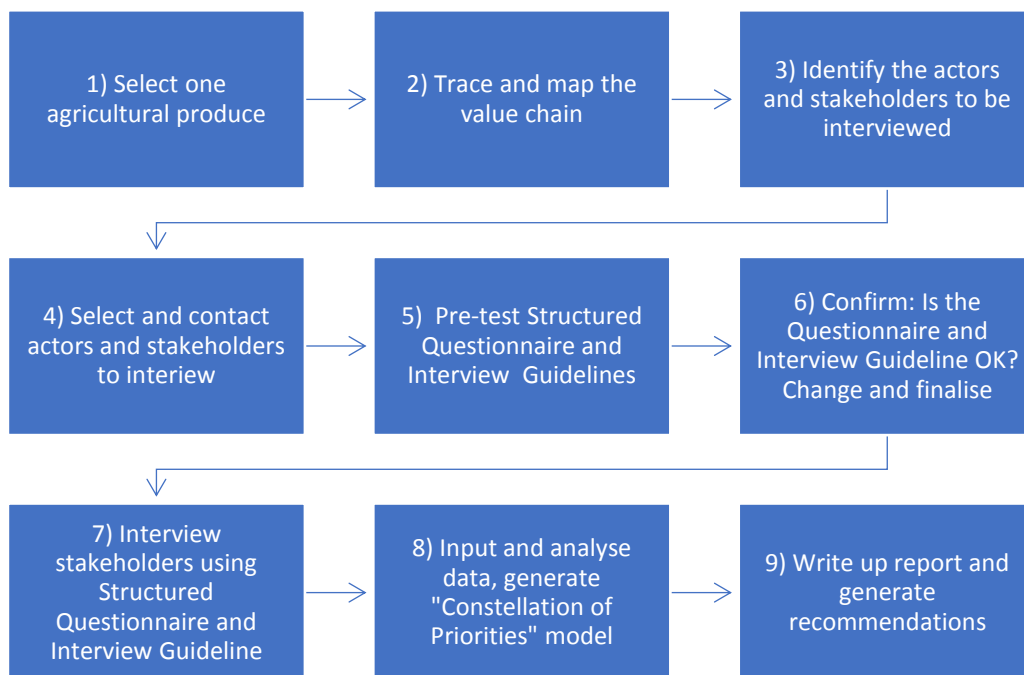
1) Select one agricultural produce

2) Trace and map the value chain

3) Identify the actors and stakeholders to be interviewed

4) Select and contact actors and stakeholders to interiew

5) Pre-test Structured Questionnaire and Interview Guidelines

6) Confirm: Is the Questionnaire and Interview Guideline OK? Change and finalise

7) Interview stakeholders using Structured Questionnaire and Interview Guideline

8) Input and analyse data, generate "Constellation of Priorities" model

9) Write up report and generate recommendations